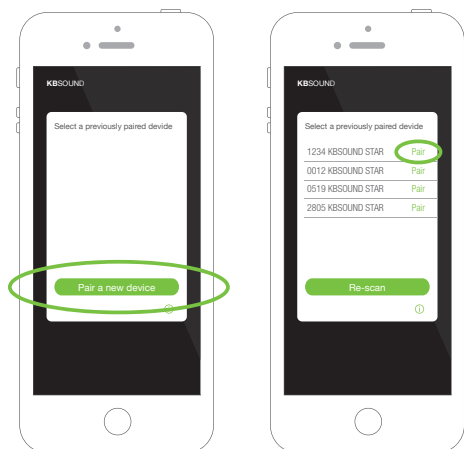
KBSOUND

Select a previously paired devide

Pair a new device

KBSOUND

Select a previously paired devide

| | |
|---|---|
| 1234 KBSOUND STAR | Pair |
| 0012 KBSOUND STAR | Pair |
| 0519 KBSOUND STAR | Pair |
| 2805 KBSOUND STAR | Pair |

Re-scan